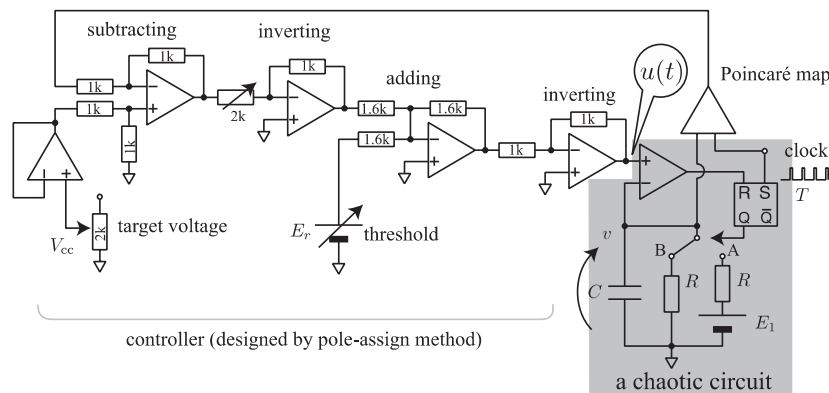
subtracting

inverting

adding

inverting

$u(t)$

Poincaré map

1k

1k

1k

1k

1k

2k

1k

1.6k

1.6k

1.6k

1k

1k

−

+

−

+

−

+

−

+

−

+

2k

target voltage

$V_{\text{cc}}$

$E_r$

threshold

clock

$T$

R S

Q $\overline{\text{Q}}$

$v$

B

A

$C$

$R$

$R$

$E_1$

controller (designed by pole-assign method)

a chaotic circuit